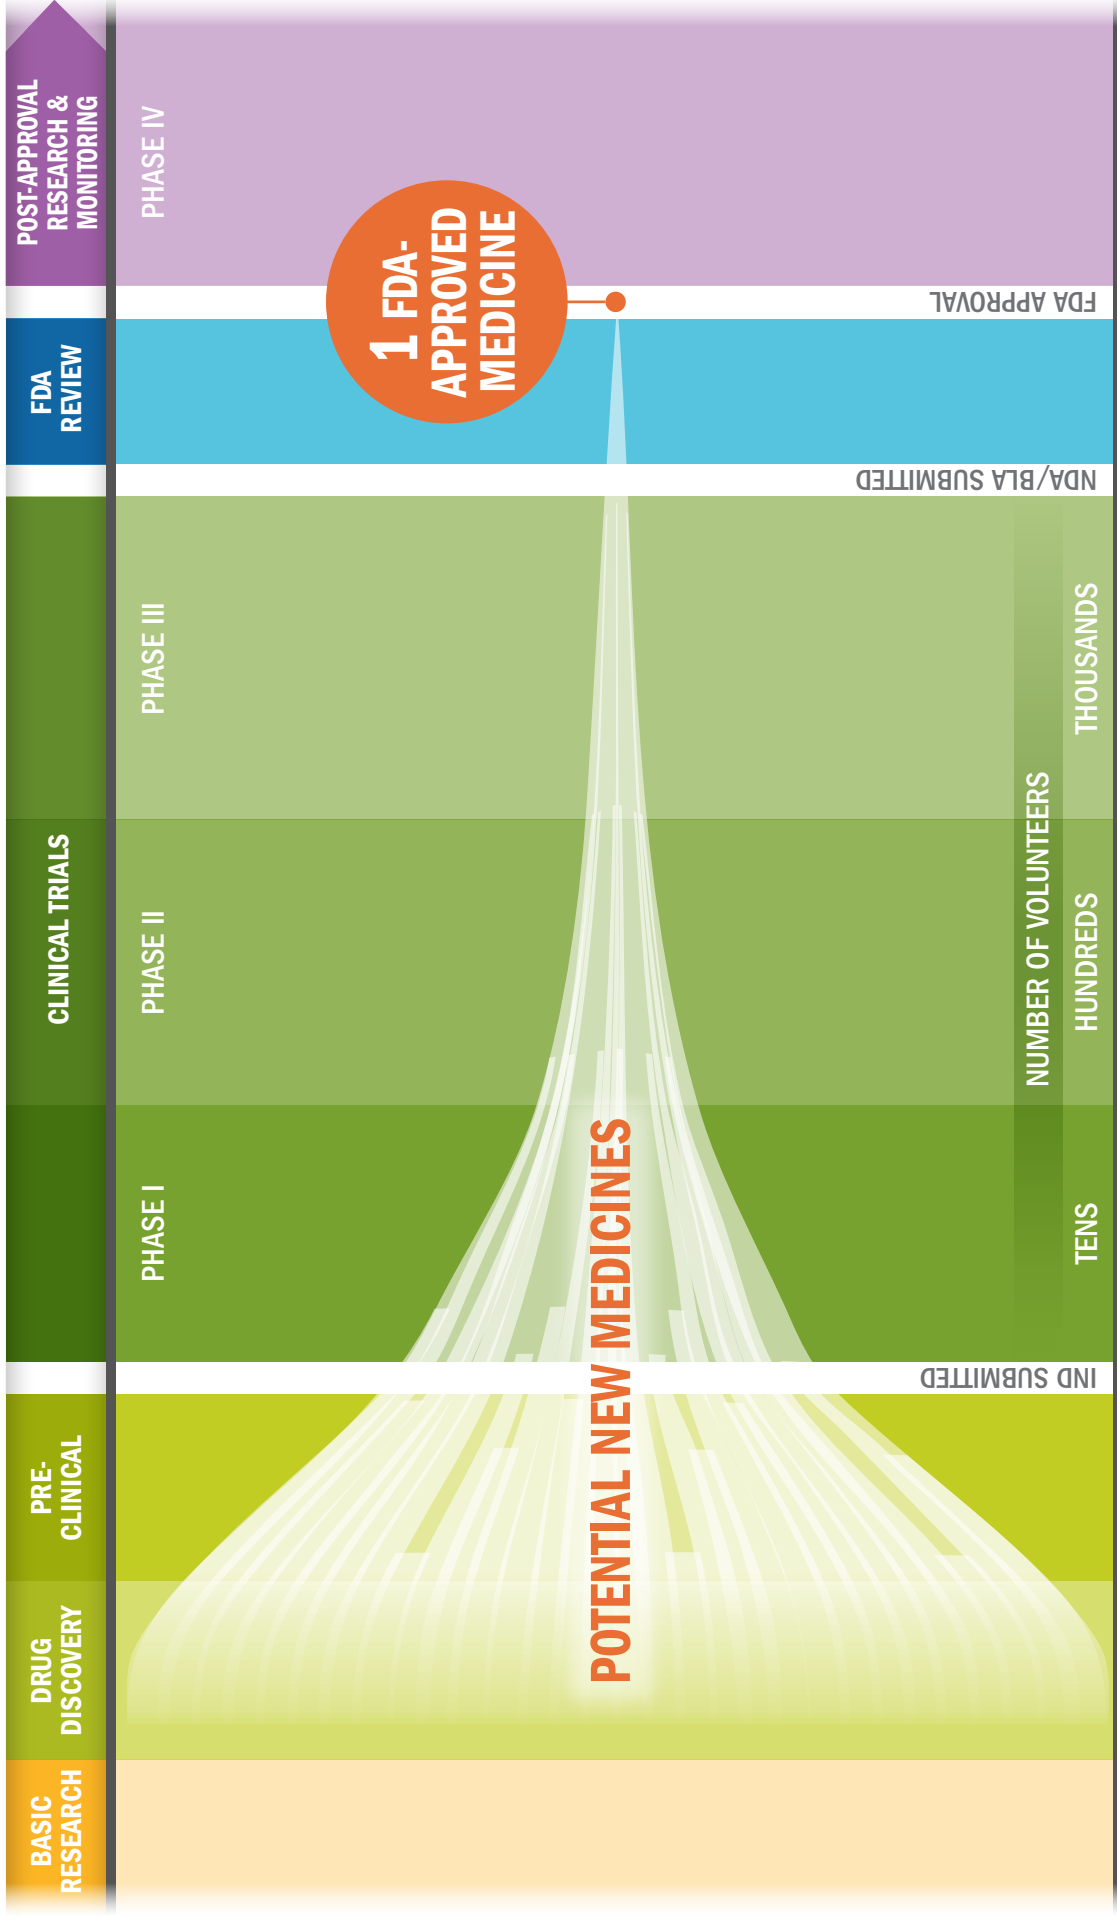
POST-APPROVAL RESEARCH & MONITORING

PHASE IV

1 FDA-APPROVED MEDICINE

FDA APPROVAL

FDA REVIEW

NDA/BLA SUBMITTED

CLINICAL TRIALS

PHASE III

THOUSANDS

PHASE II

NUMBER OF VOLUNTEERS

HUNDREDS

PHASE I

TENS

POTENTIAL NEW MEDICINES

IND SUBMITTED

PRE-CLINICAL

DRUG DISCOVERY

BASIC RESEARCH